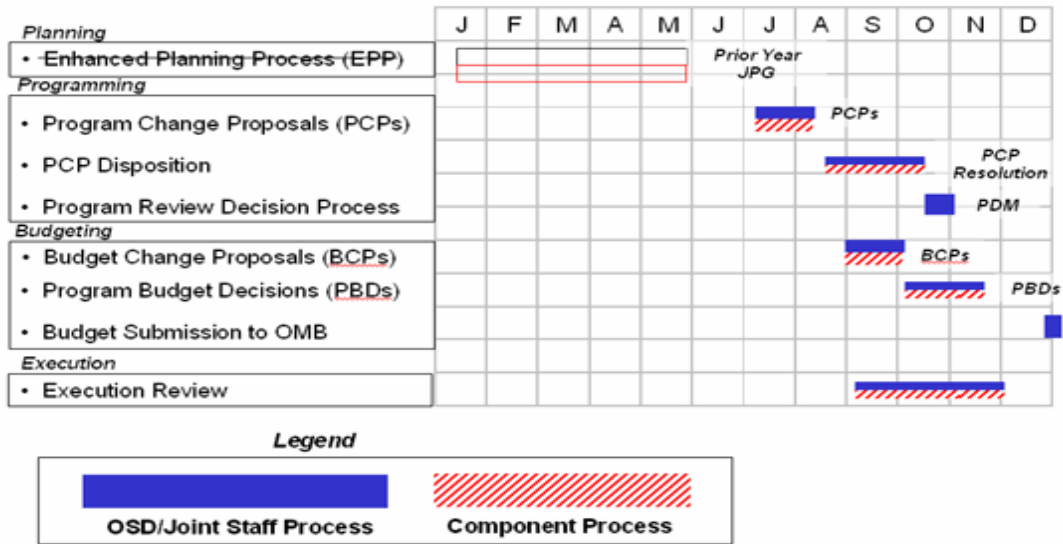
Planning

• Enhanced Planning Process (EPP)

Programming

• Program Change Proposals (PCPs)

• PCP Disposition

• Program Review Decision Process

Budgeting

• Budget Change Proposals (BCPs)

• Program Budget Decisions (PBDs)

• Budget Submission to OMB

Execution

• Execution Review

| J | F | M | A | M | J | J | A | S | O | N | D |
|---|---|---|---|---|---|---|---|---|---|---|---|

Prior Year JPG

PCPs

PCP Resolution

PDM

BCPs

PBDs

Legend

OSD/Joint Staff Process

Component Process